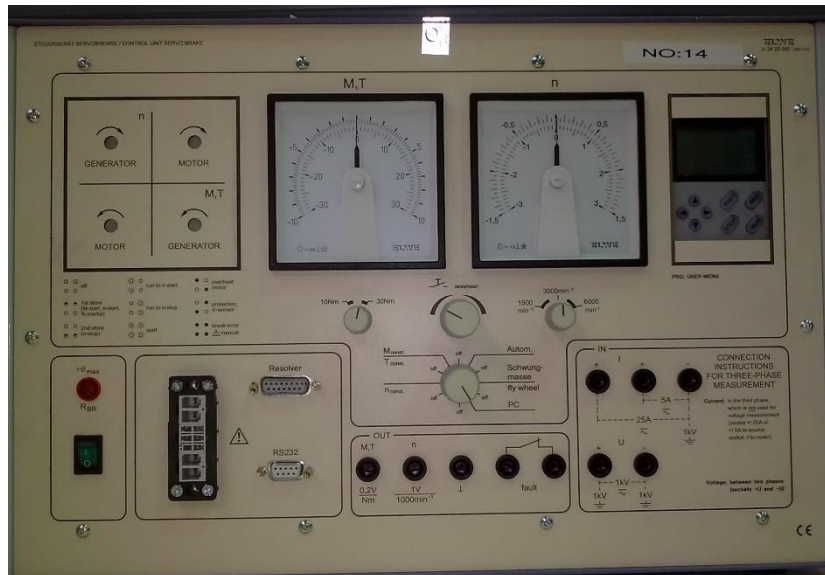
STEUERGERÄT SERVOBREMSE / CONTROL UNIT SERVO BRAKE

NO:14

ELWE

M,T

n

n

GENERATOR

MOTOR

M,T

MOTOR

GENERATOR

-10 -5 0 5 10

-30 -20 -10 0 10 20 30

ELWE

-1,5 -1 -0,5 0 0,5 1 1,5

-3 -2 -1 0 1 2 3

ELWE

PRG: USER-MENU

off

1st store

2nd store

run to n-start

run to n-stop

start

overheat motor

protection

break error

manual

10Nm 30Nm

1500 min⁻¹ 3000min⁻¹ 6000 min⁻¹

$M_{const.}$

$T_{const.}$

$n_{const.}$

Autom.

Schwungmasse fly wheel

PC

$+\vartheta_{max}$

$R_{BR}$

Resolver

RS232

OUT

M,T

n

0,2V Nm

1V 1000min⁻¹

fault

IN

I

CONNECTION INSTRUCTIONS FOR THREE-PHASE MEASUREMENT

5A

25A

1kV

U

1kV

1kV 1kV

CE